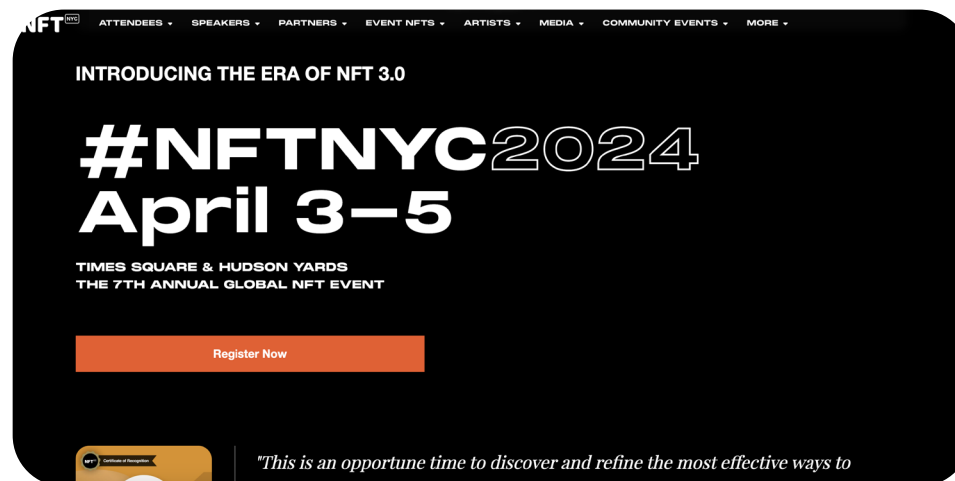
NFT NYC ATTENDEES ▾ SPEAKERS ▾ PARTNERS ▾ EVENT NFTS ▾ ARTISTS ▾ MEDIA ▾ COMMUNITY EVENTS ▾ MORE ▾

INTRODUCING THE ERA OF NFT 3.0

#NFTNYC2024
April 3–5

TIMES SQUARE & HUDSON YARDS
THE 7TH ANNUAL GLOBAL NFT EVENT

Register Now

NFT Certificate of Recognition

"This is an opportune time to discover and refine the most effective ways to